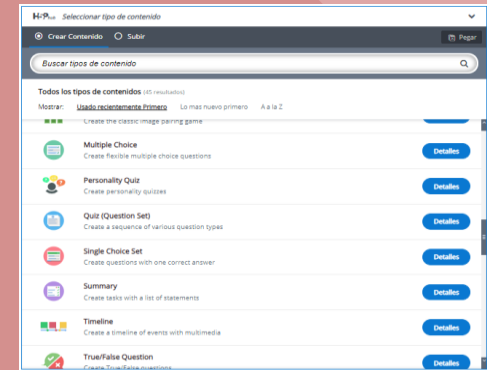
H5P Seleccionar tipo de contenido

Crear Contenido Subir

Pegar

Buscar tipos de contenido

Todos los tipos de contenidos (45 resultados)

Mostrar: Usado recientemente Primero Lo mas nuevo primero A a la Z

Create the classic image pairing game

Multiple Choice
Create flexible multiple choice questions
Detalles

Personality Quiz
Create personality quizzes
Detalles

Quiz (Question Set)
Create a sequence of various question types
Detalles

Single Choice Set
Create questions with one correct answer
Detalles

Summary
Create tasks with a list of statements
Detalles

Timeline
Create a timeline of events with multimedia
Detalles

True/False Question
Create True/False questions
Detalles